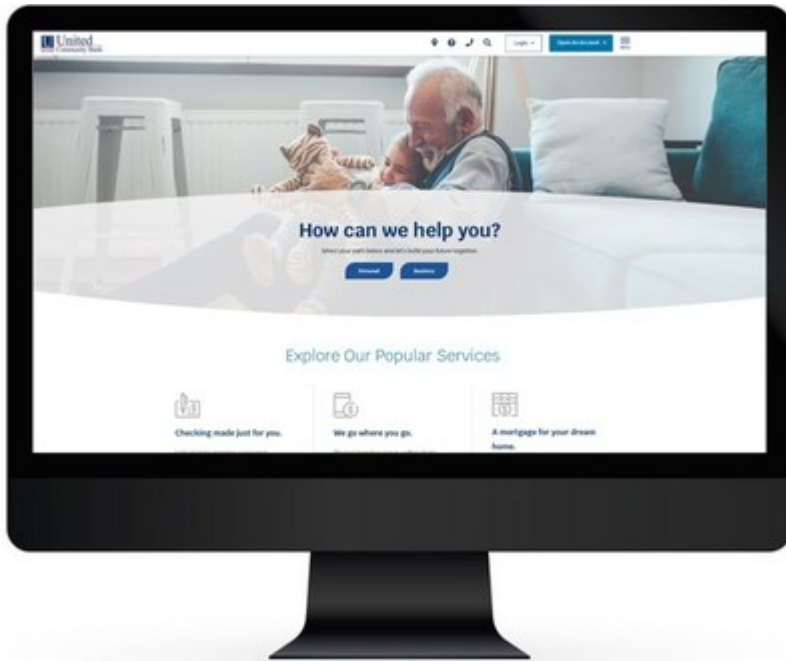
United
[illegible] Community Bank

Login

Open An Account

How can we help you?

Select your path below and let's build your future together.

Personal

Business

Explore Our Popular Services

Checking made just for you.

We go where you go.

A mortgage for your dream home.